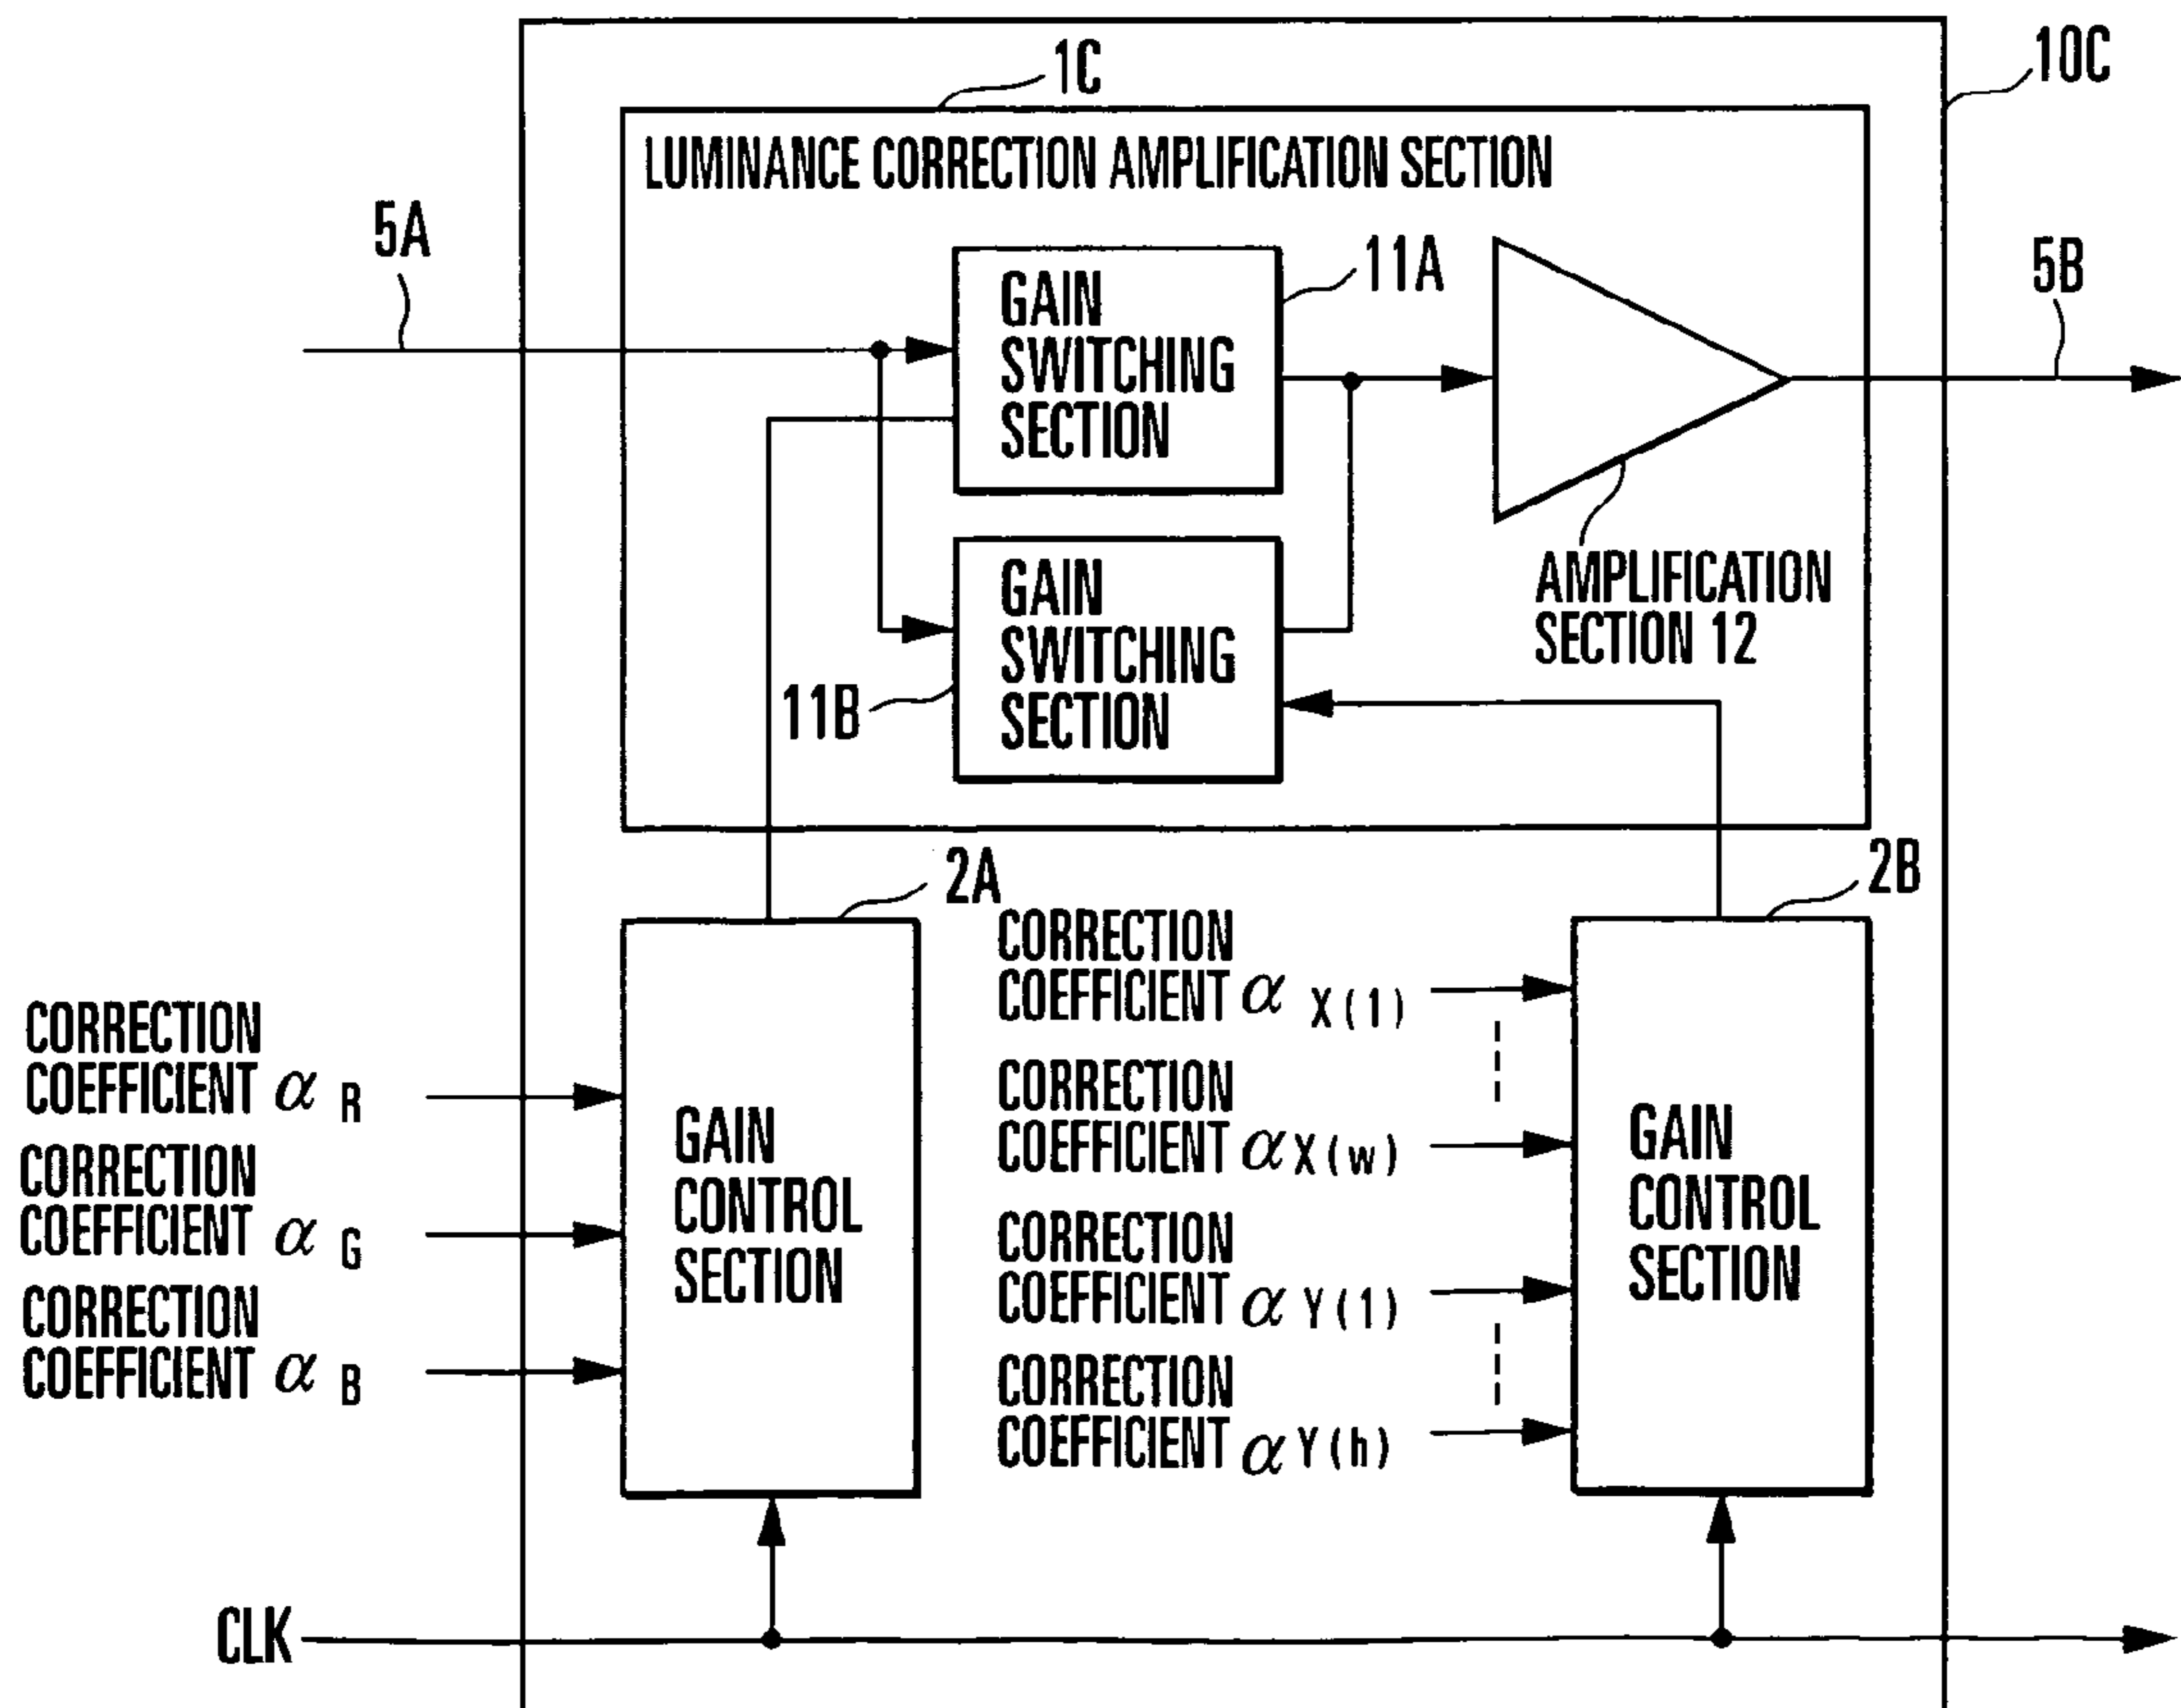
10C

1C

LUMINANCE CORRECTION AMPLIFICATION SECTION

5A

GAIN SWITCHING SECTION

11A

5B

GAIN SWITCHING SECTION

AMPLIFICATION SECTION 12

11B

2A

2B

CORRECTION COEFFICIENT $\alpha_{X(1)}$

CORRECTION COEFFICIENT $\alpha_R$

CORRECTION COEFFICIENT $\alpha_G$

CORRECTION COEFFICIENT $\alpha_B$

GAIN CONTROL SECTION

CORRECTION COEFFICIENT $\alpha_{X(w)}$

CORRECTION COEFFICIENT $\alpha_{Y(1)}$

CORRECTION COEFFICIENT $\alpha_{Y(h)}$

GAIN CONTROL SECTION

CLK